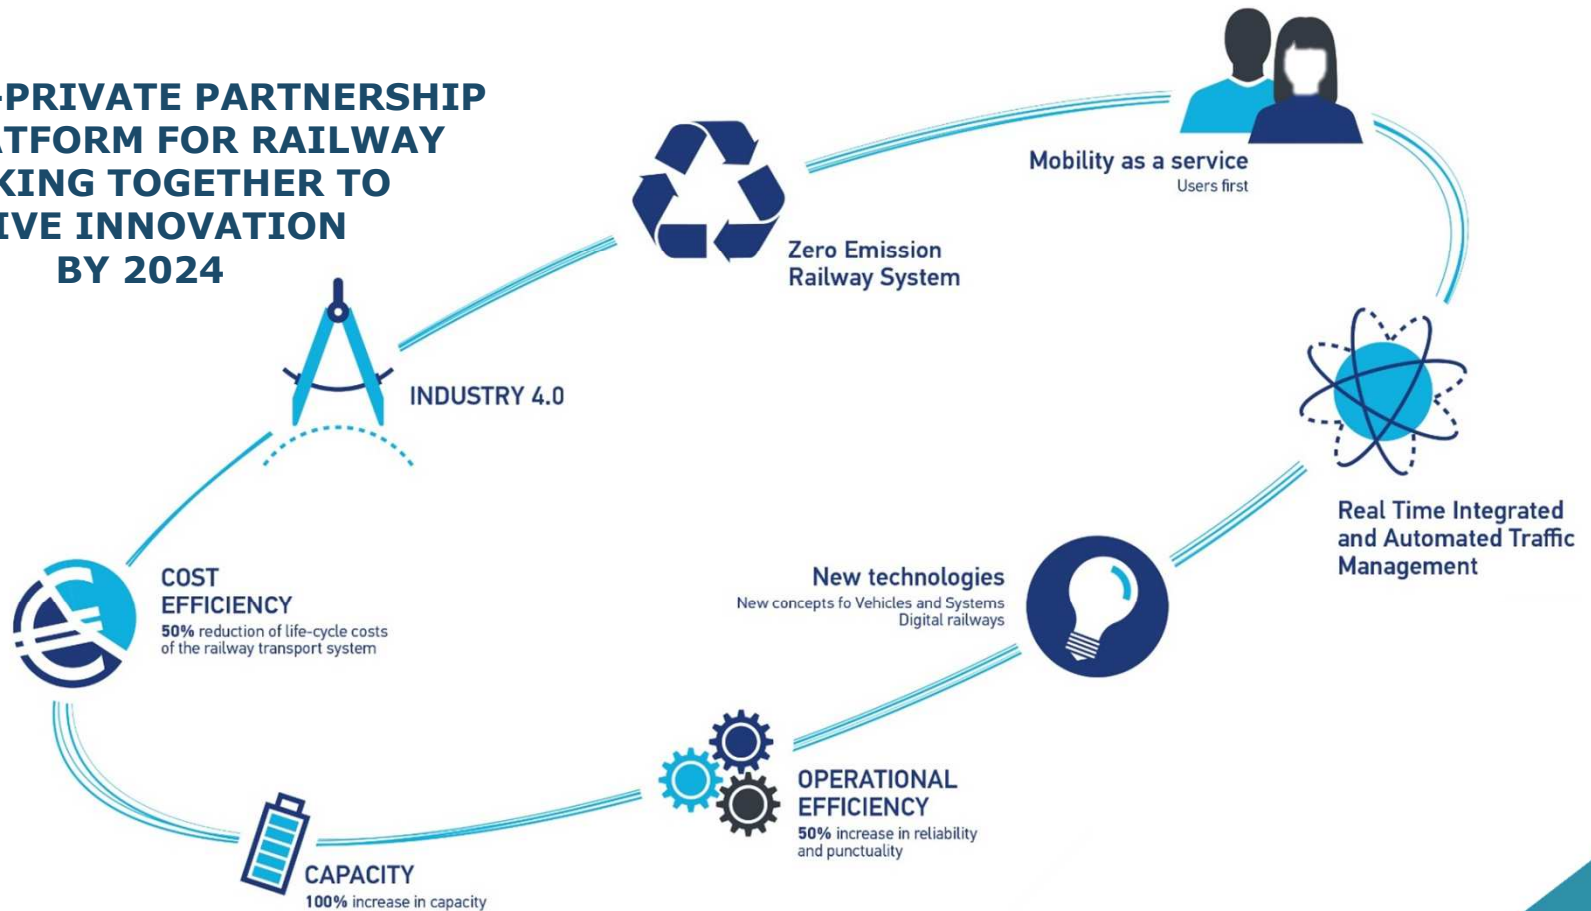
-PRIVATE PARTNERSHIP
ATFORM FOR RAILWAY
KING TOGETHER TO
IVE INNOVATION
BY 2024

Zero Emission Railway System

Mobility as a service
Users first

INDUSTRY 4.0

Real Time Integrated and Automated Traffic Management

COST EFFICIENCY
**50%** reduction of life-cycle costs of the railway transport system

New technologies
New concepts fo Vehicles and Systems
Digital railways

OPERATIONAL EFFICIENCY
**50%** increase in reliability and punctuality

CAPACITY
**100%** increase in capacity